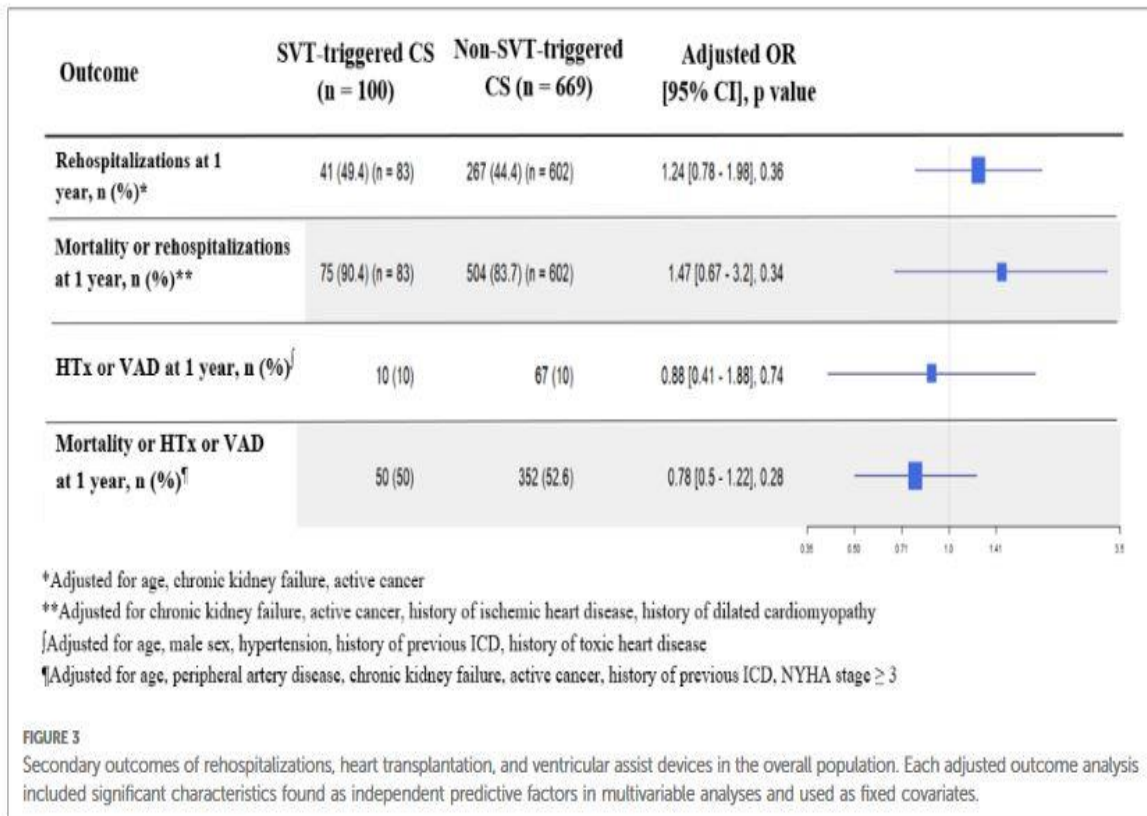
| Outcome | SVT-triggered CS (n = 100) | Non-SVT-triggered CS (n = 669) | Adjusted OR [95% CI], p value |
|---|---|---|---|
| Rehospitalizations at 1 year, n (%)* | 41 (49.4) (n = 83) | 267 (44.4) (n = 602) | 1.24 [0.78 - 1.98], 0.36 |
| Mortality or rehospitalizations at 1 year, n (%)** | 75 (90.4) (n = 83) | 504 (83.7) (n = 602) | 1.47 [0.67 - 3.2], 0.34 |
| HTx or VAD at 1 year, n (%)∫ | 10 (10) | 67 (10) | 0.88 [0.41 - 1.88], 0.74 |
| Mortality or HTx or VAD at 1 year, n (%)¶ | 50 (50) | 352 (52.6) | 0.78 [0.5 - 1.22], 0.28 |

0.35 0.50 0.71 1.0 1.41 3.5

*Adjusted for age, chronic kidney failure, active cancer

**Adjusted for chronic kidney failure, active cancer, history of ischemic heart disease, history of dilated cardiomyopathy

∫Adjusted for age, male sex, hypertension, history of previous ICD, history of toxic heart disease

¶Adjusted for age, peripheral artery disease, chronic kidney failure, active cancer, history of previous ICD, NYHA stage $\geq 3$

FIGURE 3

Secondary outcomes of rehospitalizations, heart transplantation, and ventricular assist devices in the overall population. Each adjusted outcome analysis included significant characteristics found as independent predictive factors in multivariable analyses and used as fixed covariates.